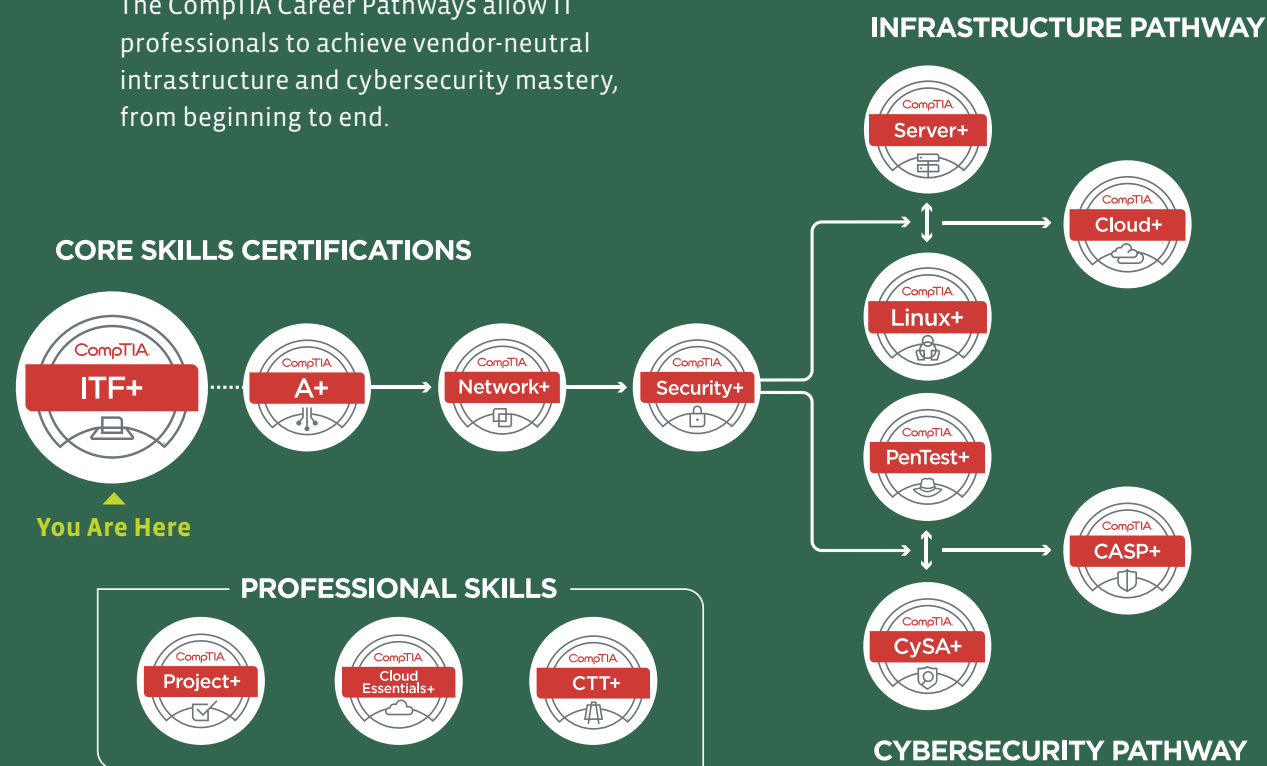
The CompTIA Career Pathways allow IT professionals to achieve vendor-neutral intrastructure and cybersecurity mastery, from beginning to end.

INFRASTRUCTURE PATHWAY

CompTIA Server+

CompTIA Cloud+

CompTIA Linux+

CORE SKILLS CERTIFICATIONS

CompTIA ITF+

CompTIA A+

CompTIA Network+

CompTIA Security+

CompTIA PenTest+

CompTIA CASP+

CompTIA CySA+

You Are Here

PROFESSIONAL SKILLS

CompTIA Project+

CompTIA Cloud Essentials+

CompTIA CTT+

CYBERSECURITY PATHWAY